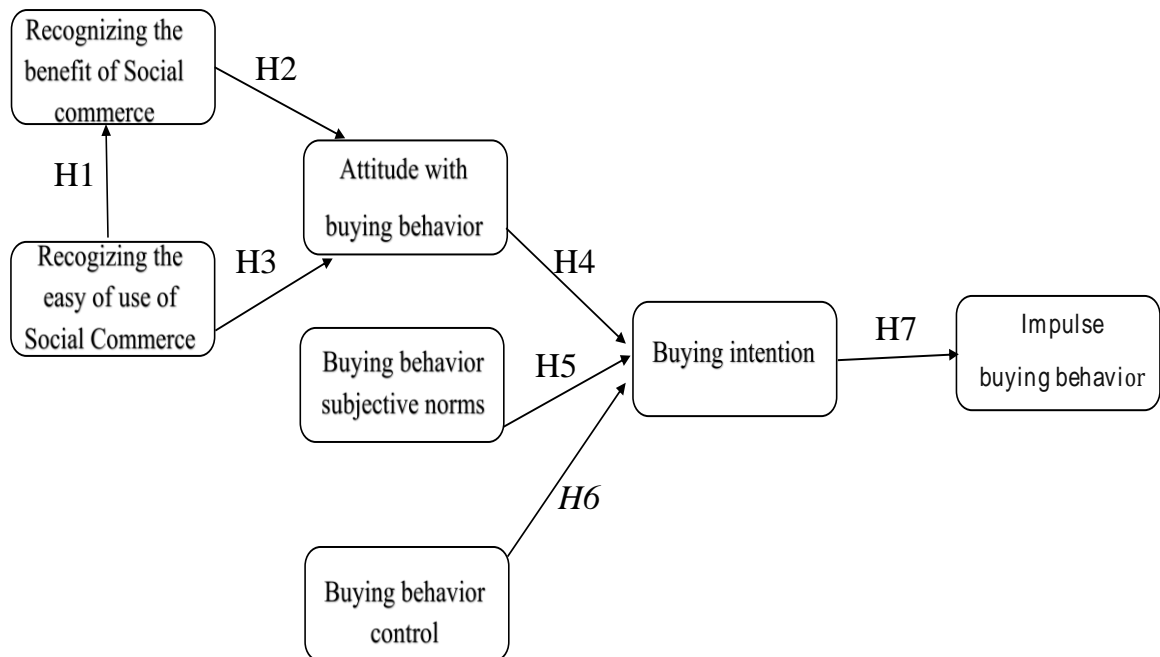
Recognizing the benefit of Social commerce

H2

H1

Attitude with buying behavior

Recogizing the easy of use of Social Commerce

H3

H4

Buying behavior subjective norms

H5

Buying intention

H7

Impulse buying behavior

H6

Buying behavior control